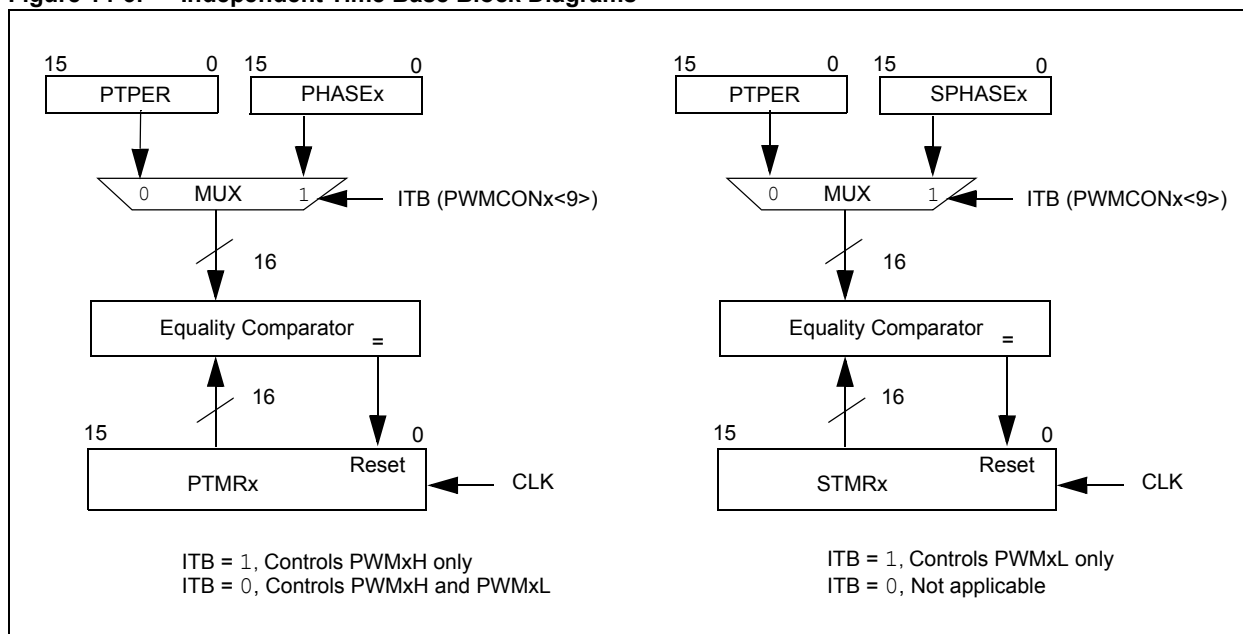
Figure 14-3: Independent Time Base Block Diagrams

15 0
PTPER
15 0
PHASEx
0 MUX 1
ITB (PWMCONx<9>)
16
Equality Comparator =
16
15 0
Reset
PTMRx
CLK
ITB = 1, Controls PWMxH only
ITB = 0, Controls PWMxH and PWMxL

15 0
PTPER
15 0
SPHASEx
0 MUX 1
ITB (PWMCONx<9>)
16
Equality Comparator =
16
15 0
Reset
STMRx
CLK
ITB = 1, Controls PWMxL only
ITB = 0, Not applicable